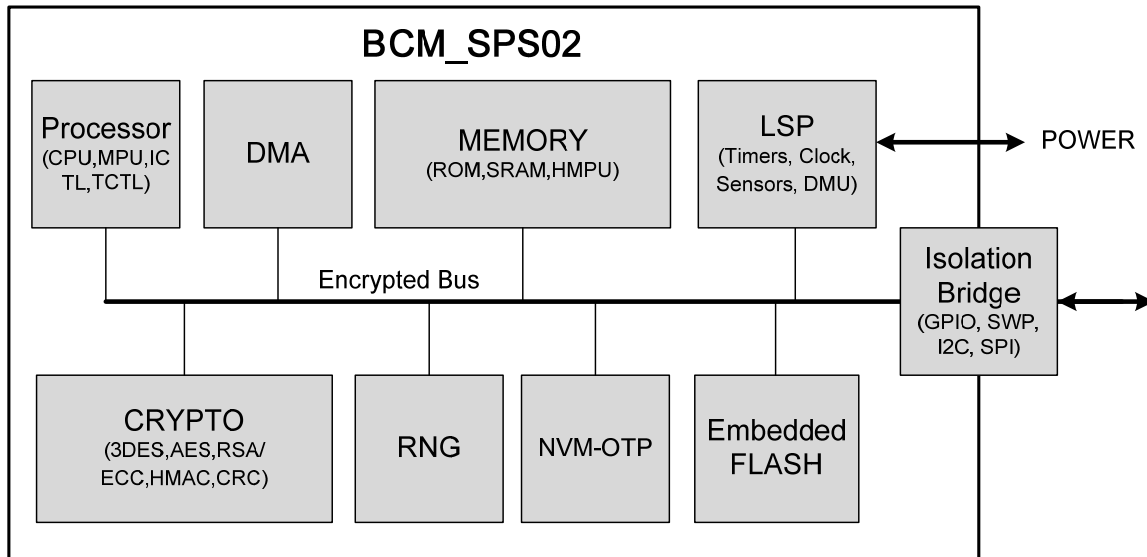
BCM_SPS02

Processor
(CPU,MPU,ICTL,TCTL)

DMA

MEMORY
(ROM,SRAM,HMPU)

LSP
(Timers, Clock, Sensors, DMU)

POWER

Encrypted Bus

Isolation Bridge
(GPIO, SWP, I2C, SPI)

CRYPTO
(3DES,AES,RSA/ECC,HMAC,CRC)

RNG

NVM-OTP

Embedded FLASH